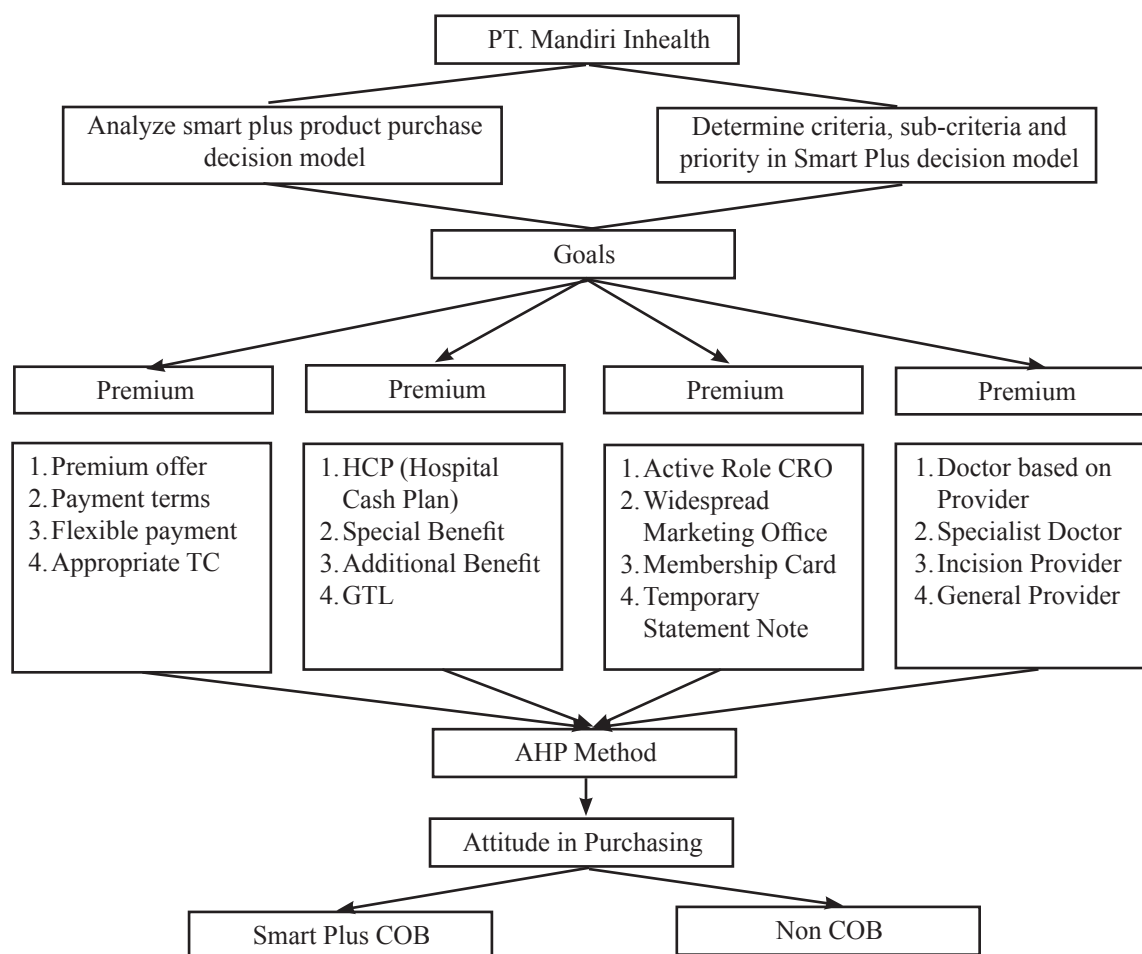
PT. Mandiri Inhealth

Analyze smart plus product purchase decision model

Determine criteria, sub-criteria and priority in Smart Plus decision model

Goals

Premium

Premium

Premium

Premium

1. Premium offer
2. Payment terms
3. Flexible payment
4. Appropriate TC

1. HCP (Hospital Cash Plan)
2. Special Benefit
3. Additional Benefit
4. GTL

1. Active Role CRO
2. Widespread Marketing Office
3. Membership Card
4. Temporary Statement Note

1. Doctor based on Provider
2. Specialist Doctor
3. Incision Provider
4. General Provider

AHP Method

Attitude in Purchasing

Smart Plus COB

Non COB